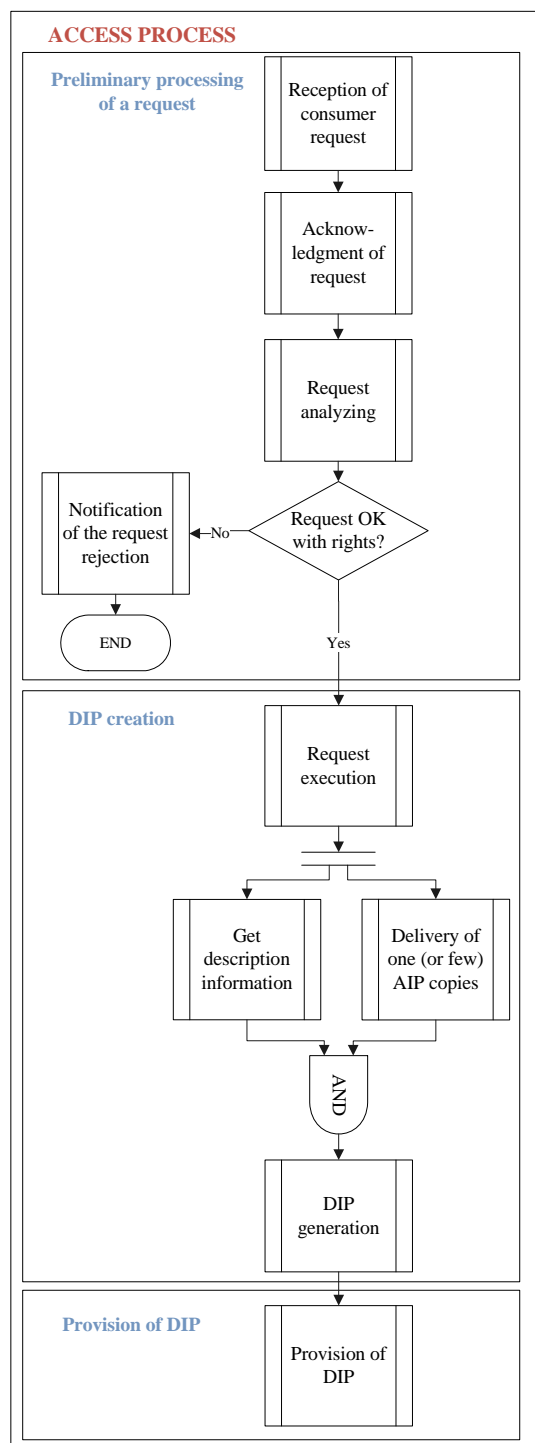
ACCESS PROCESS

Preliminary processing of a request

Reception of consumer request

Acknowledgment of request

Request analyzing

Request OK with rights?

No

Notification of the request rejection

END

Yes

DIP creation

Request execution

Get description information

Delivery of one (or few) AIP copies

AND

DIP generation

Provision of DIP

Provision of DIP